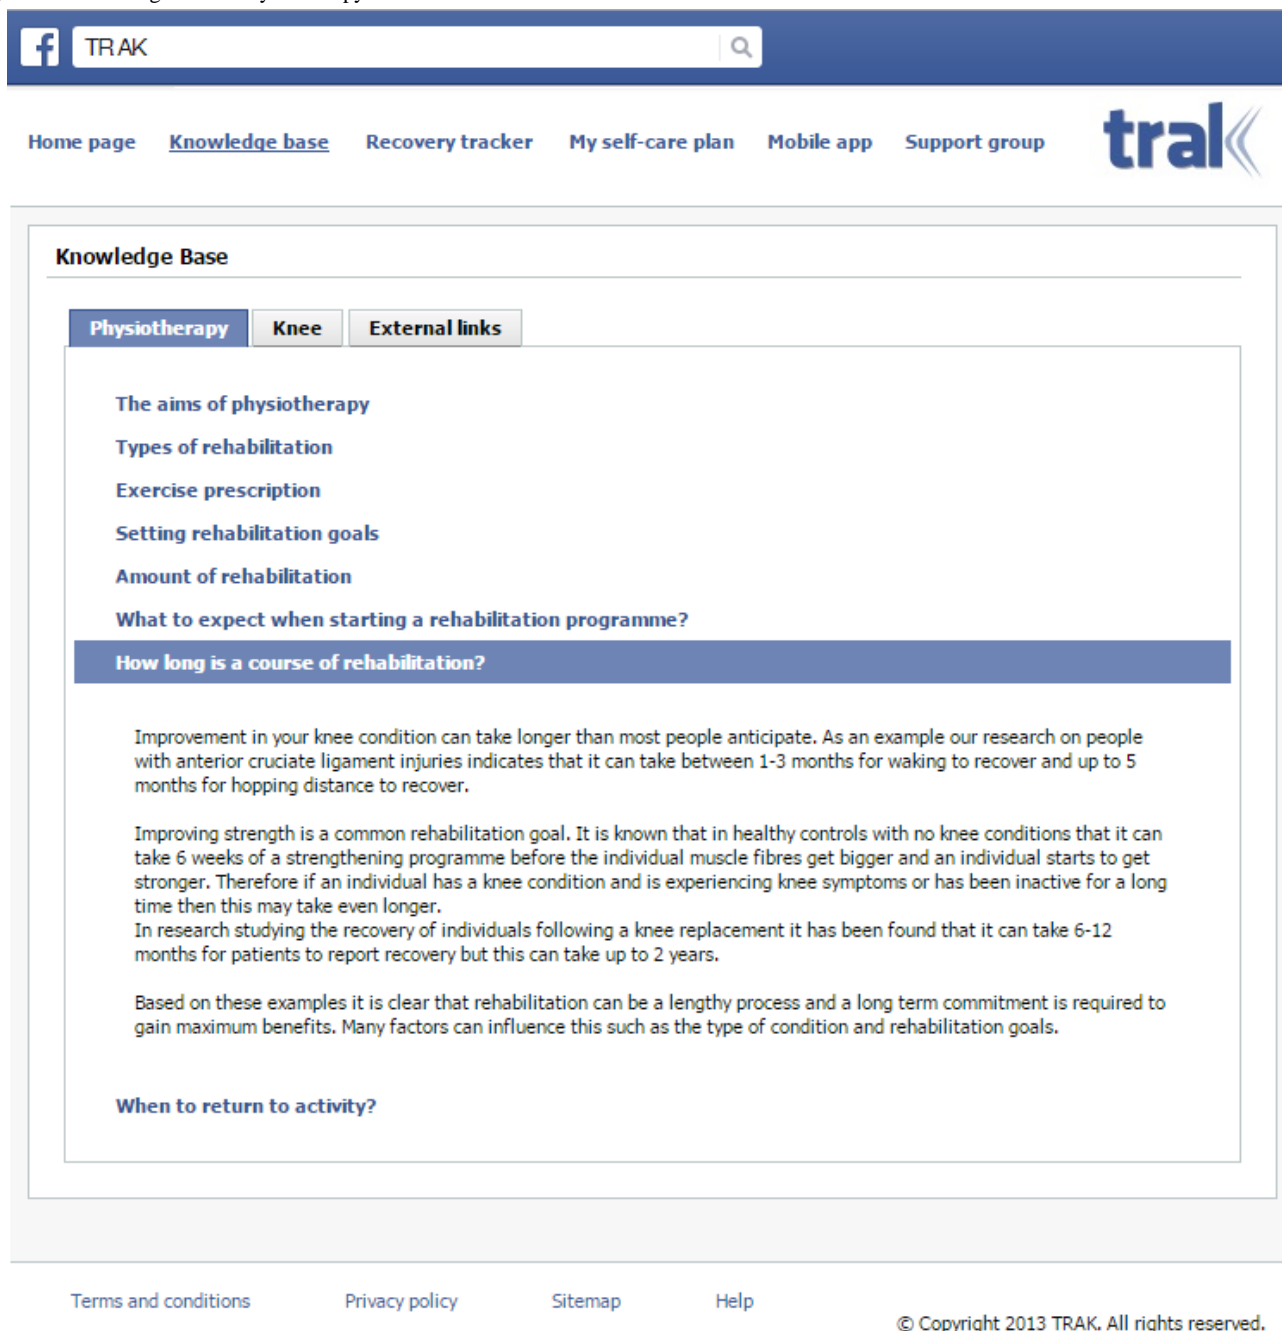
TRAK

Home page Knowledge base Recovery tracker My self-care plan Mobile app Support group

trak

Knowledge Base

Physiotherapy Knee External links

The aims of physiotherapy

Types of rehabilitation

Exercise prescription

Setting rehabilitation goals

Amount of rehabilitation

What to expect when starting a rehabilitation programme?

How long is a course of rehabilitation?

Improvement in your knee condition can take longer than most people anticipate. As an example our research on people with anterior cruciate ligament injuries indicates that it can take between 1-3 months for waking to recover and up to 5 months for hopping distance to recover.

Improving strength is a common rehabilitation goal. It is known that in healthy controls with no knee conditions that it can take 6 weeks of a strengthening programme before the individual muscle fibres get bigger and an individual starts to get stronger. Therefore if an individual has a knee condition and is experiencing knee symptoms or has been inactive for a long time then this may take even longer.
In research studying the recovery of individuals following a knee replacement it has been found that it can take 6-12 months for patients to report recovery but this can take up to 2 years.

Based on these examples it is clear that rehabilitation can be a lengthy process and a long term commitment is required to gain maximum benefits. Many factors can influence this such as the type of condition and rehabilitation goals.

When to return to activity?

Terms and conditions Privacy policy Sitemap Help

© Copyright 2013 TRAK. All rights reserved.